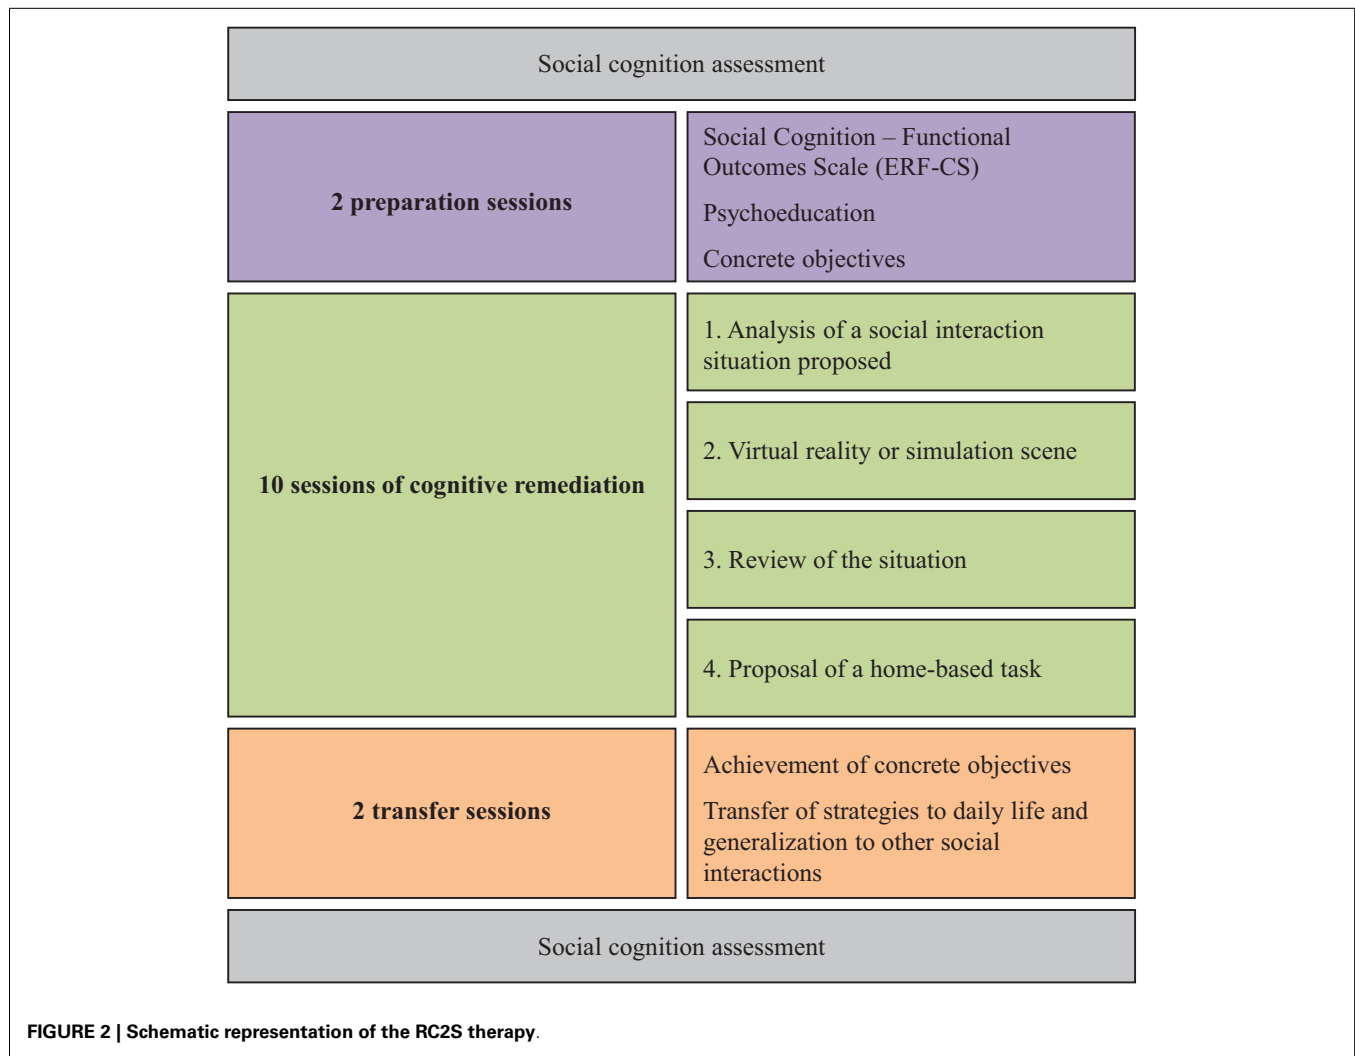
Social cognition assessment

2 preparation sessions

Social Cognition – Functional Outcomes Scale (ERF-CS)

Psychoeducation

Concrete objectives

10 sessions of cognitive remediation

1. Analysis of a social interaction situation proposed

2. Virtual reality or simulation scene

3. Review of the situation

4. Proposal of a home-based task

2 transfer sessions

Achievement of concrete objectives

Transfer of strategies to daily life and generalization to other social interactions

Social cognition assessment

FIGURE 2 | Schematic representation of the RC2S therapy.